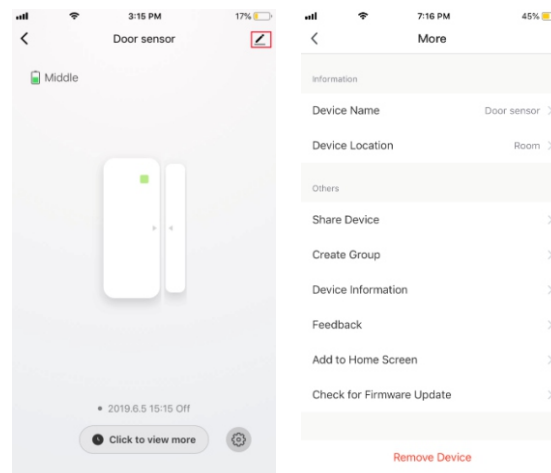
3:15 PM 17%

Door sensor

Middle

• 2019.6.5 15:15 Off

Click to view more

7:16 PM 45%

More

Information

Device Name Door sensor

Device Location Room

Others

Share Device

Create Group

Device Information

Feedback

Add to Home Screen

Check for Firmware Update

Remove Device